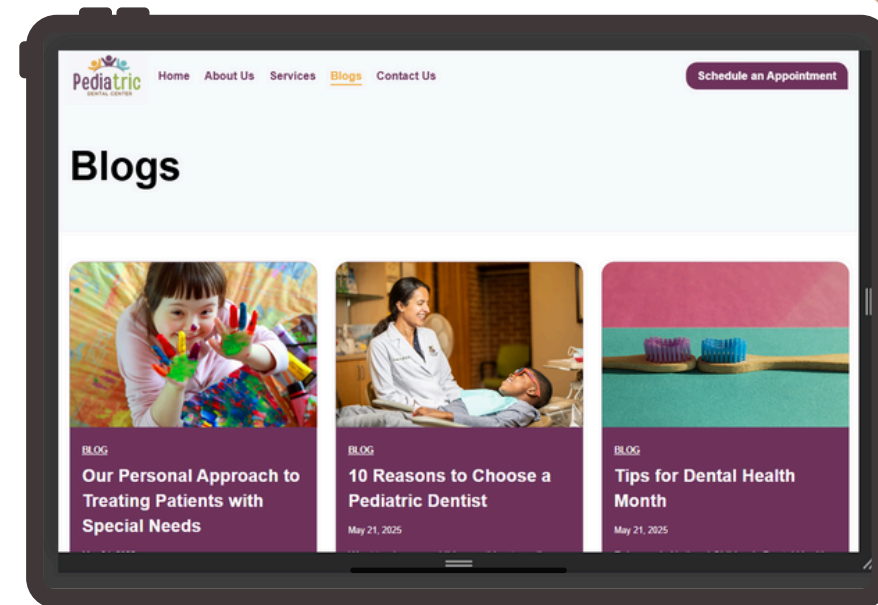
Pediatric
DENTAL CENTER

Home About Us Services Blogs Contact Us

Schedule an Appointment

Blogs

BLOG

Our Personal Approach to Treating Patients with Special Needs

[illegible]

BLOG

10 Reasons to Choose a Pediatric Dentist

May 21, 2025

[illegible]

BLOG

Tips for Dental Health Month

May 21, 2025

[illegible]